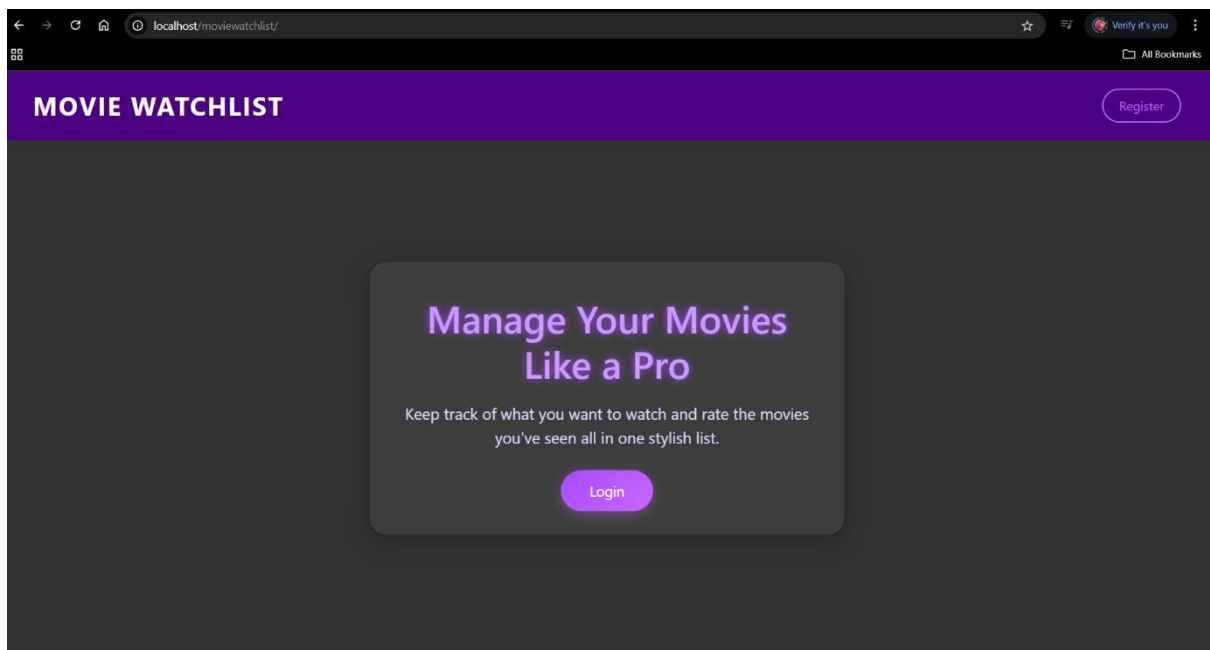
localhost/moviewatchlist/

Verify it's you

All Bookmarks

MOVIE WATCHLIST

Register

Manage Your Movies Like a Pro

Keep track of what you want to watch and rate the movies you've seen all in one stylish list.

Login